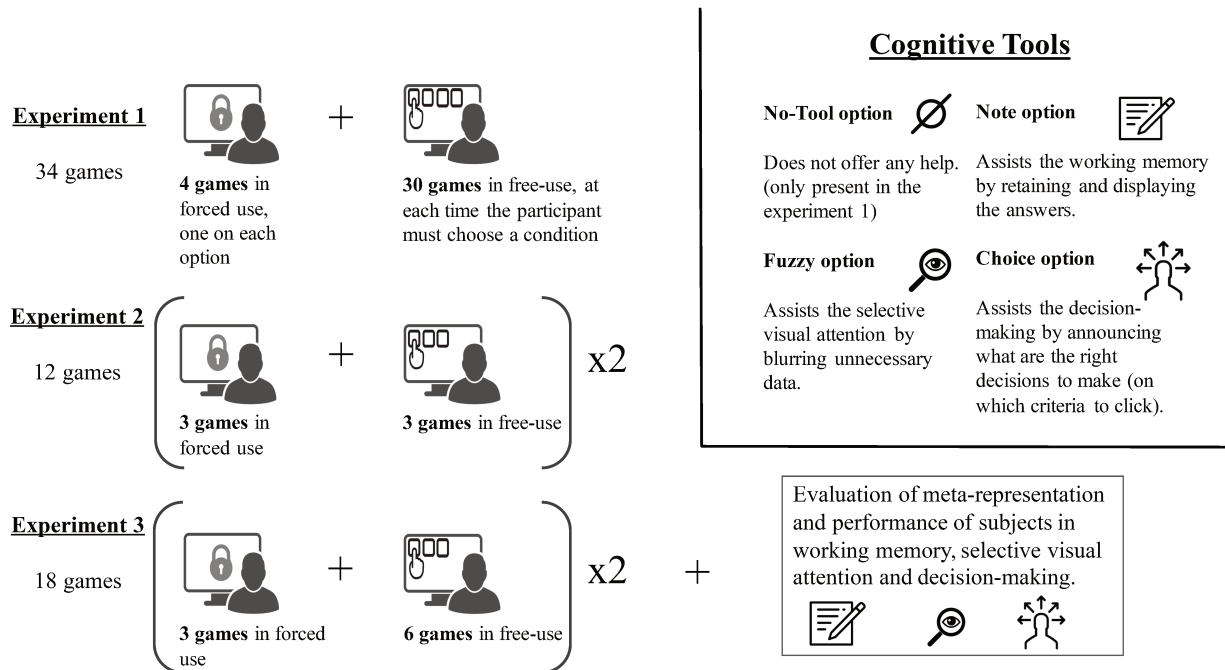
Experiment 1

34 games

4 games in forced use, one on each option

+

30 games in free-use, at each time the participant must choose a condition

Experiment 2

12 games

3 games in forced use

+

3 games in free-use

x2

Experiment 3

18 games

3 games in forced use

+

6 games in free-use

x2

+

Cognitive Tools

No-Tool option

Does not offer any help. (only present in the experiment 1)

Note option

Assists the working memory by retaining and displaying the answers.

Fuzzy option

Assists the selective visual attention by blurring unnecessary data.

Choice option

Assists the decision-making by announcing what are the right decisions to make (on which criteria to click).

Evaluation of meta-representation and performance of subjects in working memory, selective visual attention and decision-making.